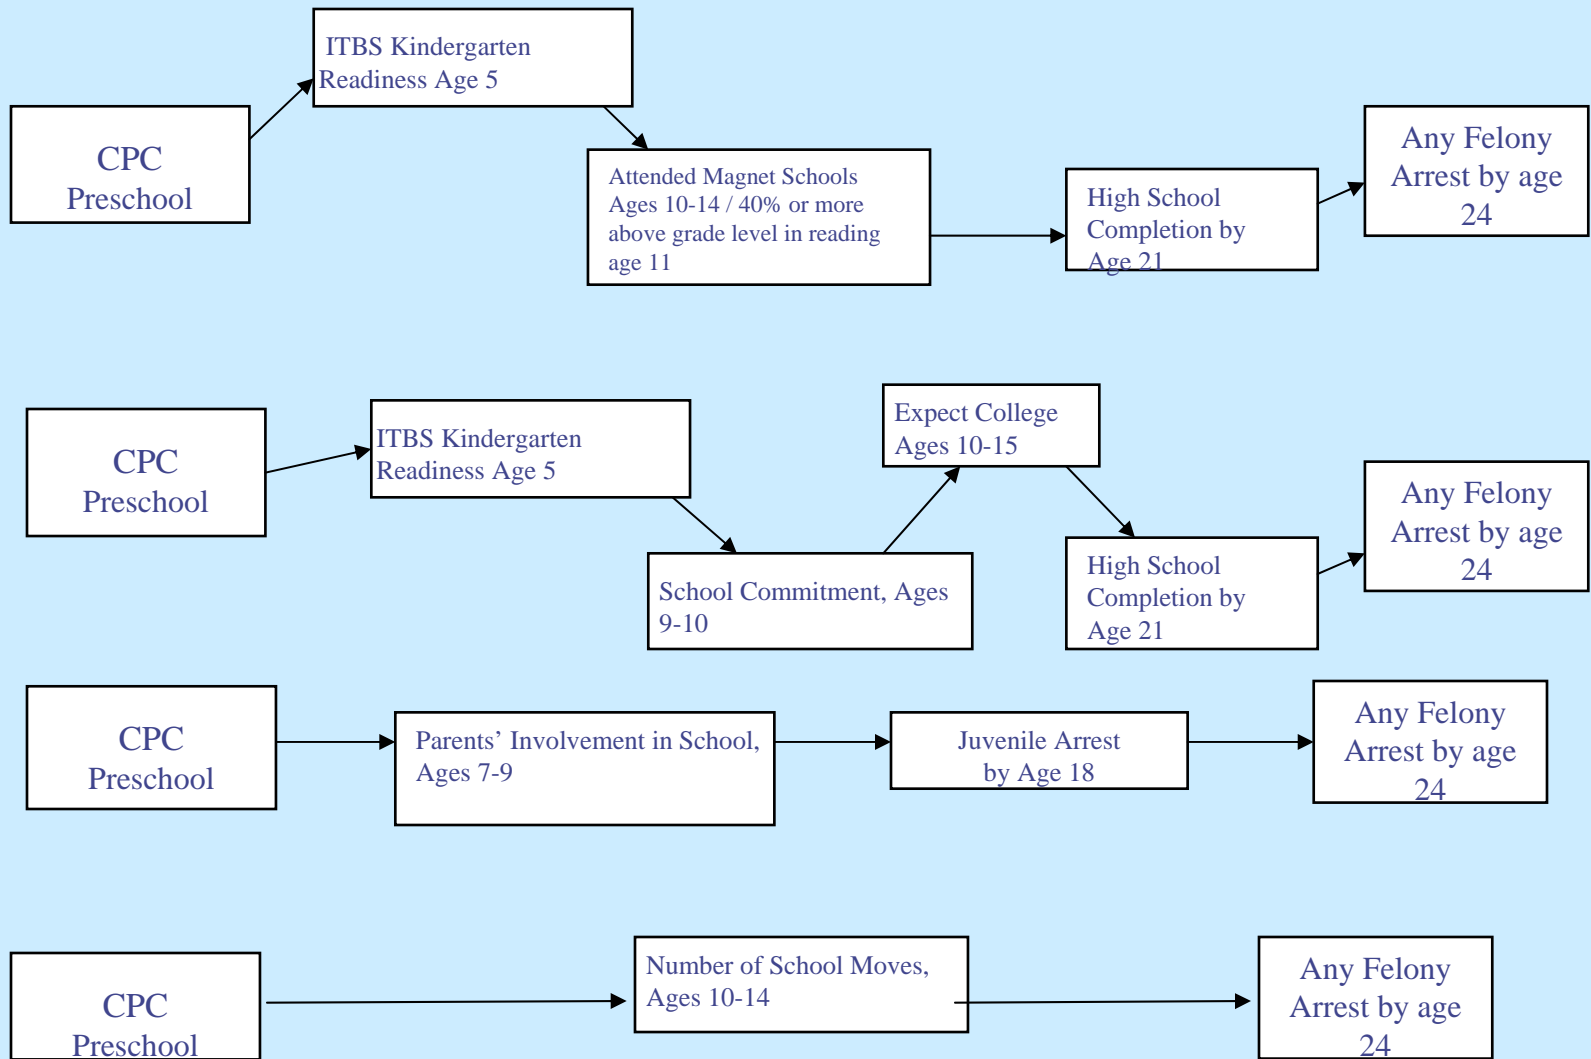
CPC Preschool

ITBS Kindergarten Readiness Age 5

Attended Magnet Schools Ages 10-14 / 40% or more above grade level in reading age 11

High School Completion by Age 21

Any Felony Arrest by age 24

CPC Preschool

ITBS Kindergarten Readiness Age 5

Expect College Ages 10-15

School Commitment, Ages 9-10

High School Completion by Age 21

Any Felony Arrest by age 24

CPC Preschool

Parents' Involvement in School, Ages 7-9

Juvenile Arrest by Age 18

Any Felony Arrest by age 24

CPC Preschool

Number of School Moves, Ages 10-14

Any Felony Arrest by age 24